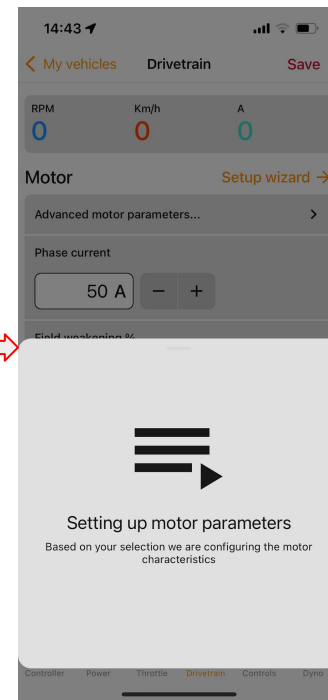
14:43

My vehicles

Drivetrain

Save

| RPM | Km/h | A |
|---|---|---|
| 0 | 0 | 0 |

Motor

Setup wizard →

Advanced motor parameters...

Phase current

50 A

−

+

Field weakening %

Setting up motor parameters

Based on your selection we are configuring the motor characteristics

Controller

Power

Throttle

Drivetrain

Controls

Dyno